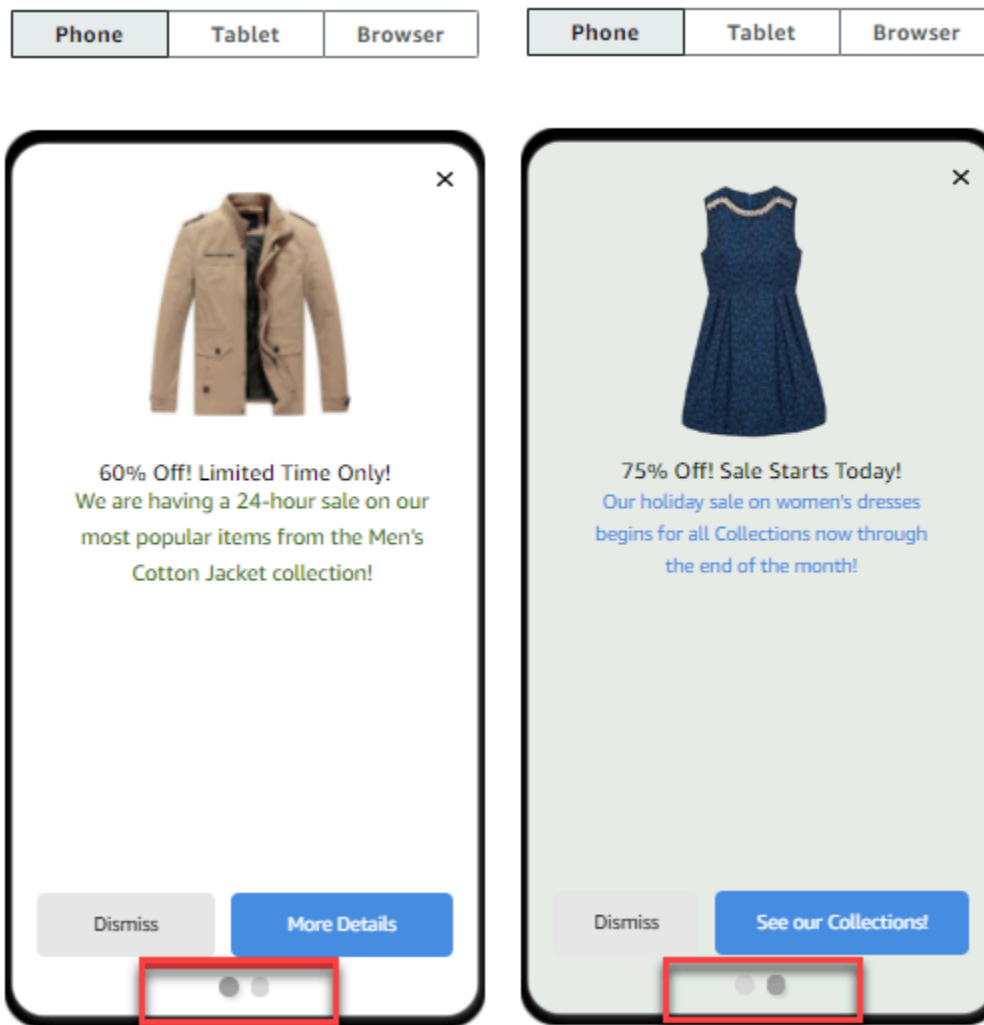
Phone Tablet Browser

×

60% Off! Limited Time Only!
We are having a 24-hour sale on our most popular items from the Men's Cotton Jacket collection!

Dismiss More Details

Phone Tablet Browser

×

75% Off! Sale Starts Today!
Our holiday sale on women's dresses begins for all Collections now through the end of the month!

Dismiss See our Collections!